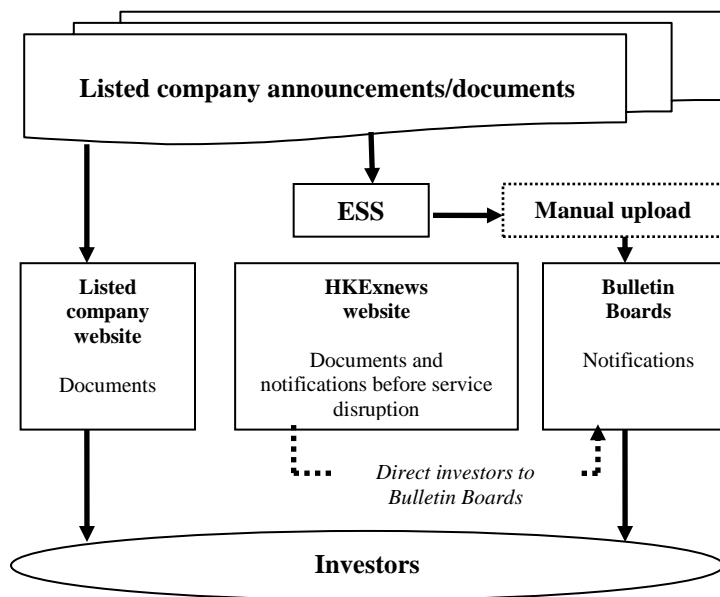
Listed company announcements/documents

ESS

Manual upload

Listed company website

Documents

HKExnews website

Documents and notifications before service disruption

Bulletin Boards

Notifications

Direct investors to Bulletin Boards

Investors